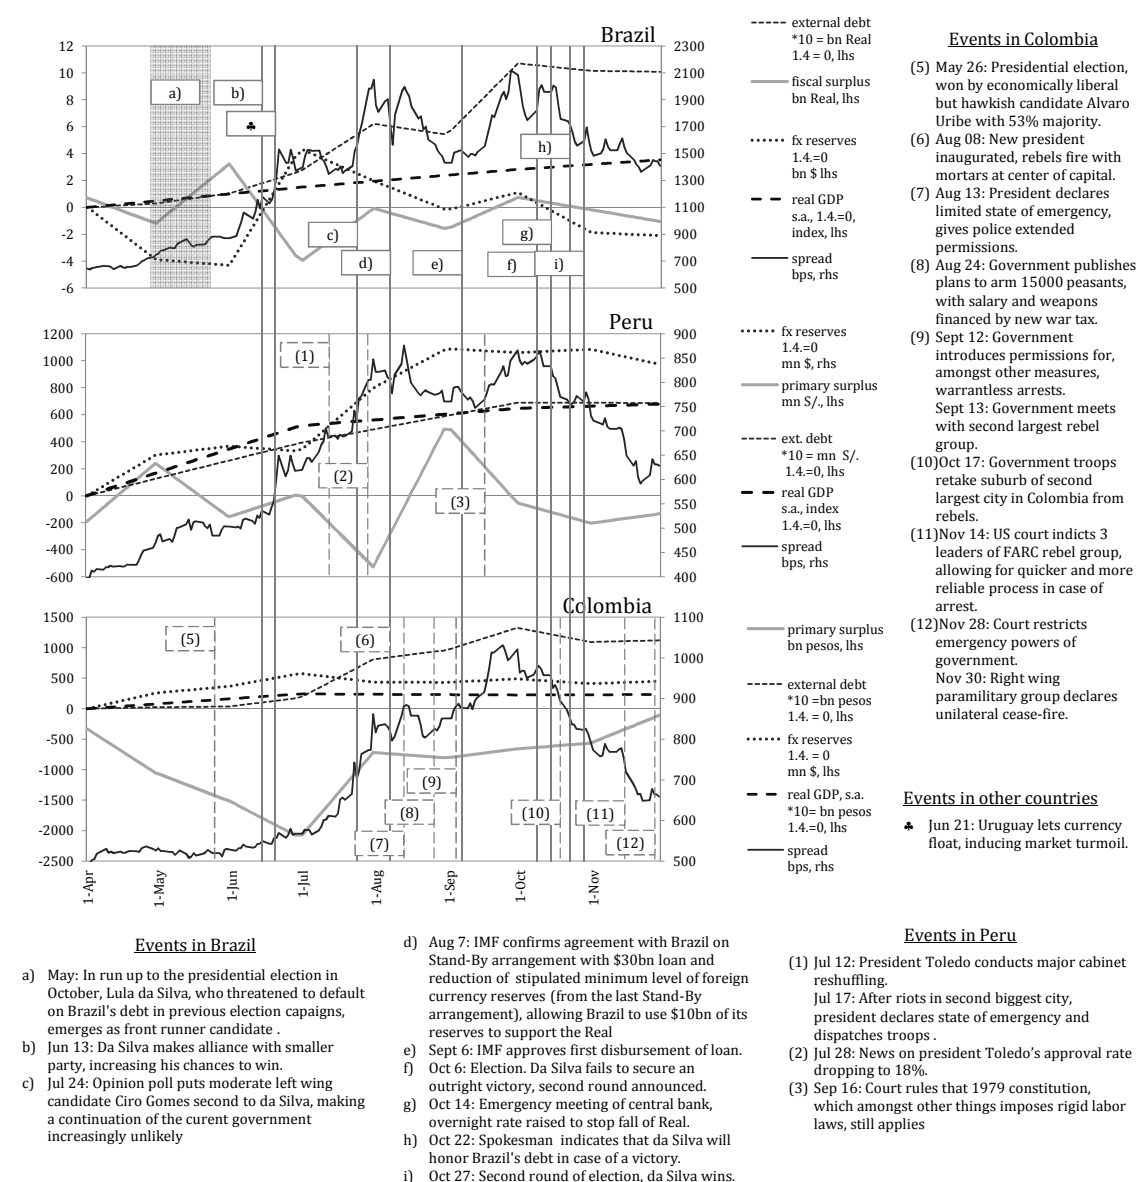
Brazil

12
10
8
6
4
2
0
-2
-4
-6

2300
2100
1900
1700
1500
1300
1100
900
700
500

a)
b)
♣
c)
d)
e)
f)
g)
h)
i)

external debt *10 = bn Real 1.4 = 0, lhs
fiscal surplus bn Real, lhs
fx reserves 1.4.=0 bn $ lhs
real GDP s.a., 1.4.=0, index, lhs
spread bps, rhs

Peru

1200
1000
800
600
400
200
0
-200
-400
-600

900
850
800
750
700
650
600
550
500
450
400

(1)
(2)
(3)

fx reserves 1.4.=0 mn $, rhs
primary surplus mn S/., lhs
ext. debt *10 = mn S/. 1.4.=0, lhs
real GDP s.a., index 1.4.=0, lhs
spread bps, rhs

Colombia

1500
1000
500
0
-500
-1000
-1500
-2000
-2500

1100
1000
900
800
700
600
500

(5)
(6)
(7)
(8)
(9)
(10)
(11)
(12)

primary surplus bn pesos, lhs
external debt *10 =bn pesos 1.4. = 0, lhs
fx reserves 1.4. = 0 mn $, lhs
real GDP, s.a. *10= bn pesos 1.4.=0, lhs
spread bps, rhs

1-Apr
1-May
1-Jun
1-Jul
1-Aug
1-Sep
1-Oct
1-Nov

Events in Colombia

(5) May 26: Presidential election, won by economically liberal but hawkish candidate Alvaro Uribe with 53% majority.
(6) Aug 08: New president inaugurated, rebels fire with mortars at center of capital.
(7) Aug 13: President declares limited state of emergency, gives police extended permissions.
(8) Aug 24: Government publishes plans to arm 15000 peasants, with salary and weapons financed by new war tax.
(9) Sept 12: Government introduces permissions for, amongst other measures, warrantless arrests.
Sept 13: Government meets with second largest rebel group.
(10)Oct 17: Government troops retake suburb of second largest city in Colombia from rebels.
(11)Nov 14: US court indicts 3 leaders of FARC rebel group, allowing for quicker and more reliable process in case of arrest.
(12)Nov 28: Court restricts emergency powers of government.
Nov 30: Right wing paramilitary group declares unilateral cease-fire.

Events in other countries

♣ Jun 21: Uruguay lets currency float, inducing market turmoil.

Events in Brazil

a) May: In run up to the presidential election in October, Lula da Silva, who threatened to default on Brazil's debt in previous election capaigns, emerges as front runner candidate .
b) Jun 13: Da Silva makes alliance with smaller party, increasing his chances to win.
c) Jul 24: Opinion poll puts moderate left wing candidate Ciro Gomes second to da Silva, making a continuation of the curent government increasingly unlikely

d) Aug 7: IMF confirms agreement with Brazil on Stand-By arrangement with $30bn loan and reduction of stipulated minimum level of foreign currency reserves (from the last Stand-By arrangement), allowing Brazil to use $10bn of its reserves to support the Real
e) Sept 6: IMF approves first disbursement of loan.
f) Oct 6: Election. Da Silva fails to secure an outright victory, second round announced.
g) Oct 14: Emergency meeting of central bank, overnight rate raised to stop fall of Real.
h) Oct 22: Spokesman indicates that da Silva will honor Brazil's debt in case of a victory.
i) Oct 27: Second round of election, da Silva wins.

Events in Peru

(1) Jul 12: President Toledo conducts major cabinet reshuffling.
Jul 17: After riots in second biggest city, president declares state of emergency and dispatches troops .
(2) Jul 28: News on president Toledo's approval rate dropping to 18%.
(3) Sep 16: Court rules that 1979 constitution, which amongst other things imposes rigid labor laws, still applies